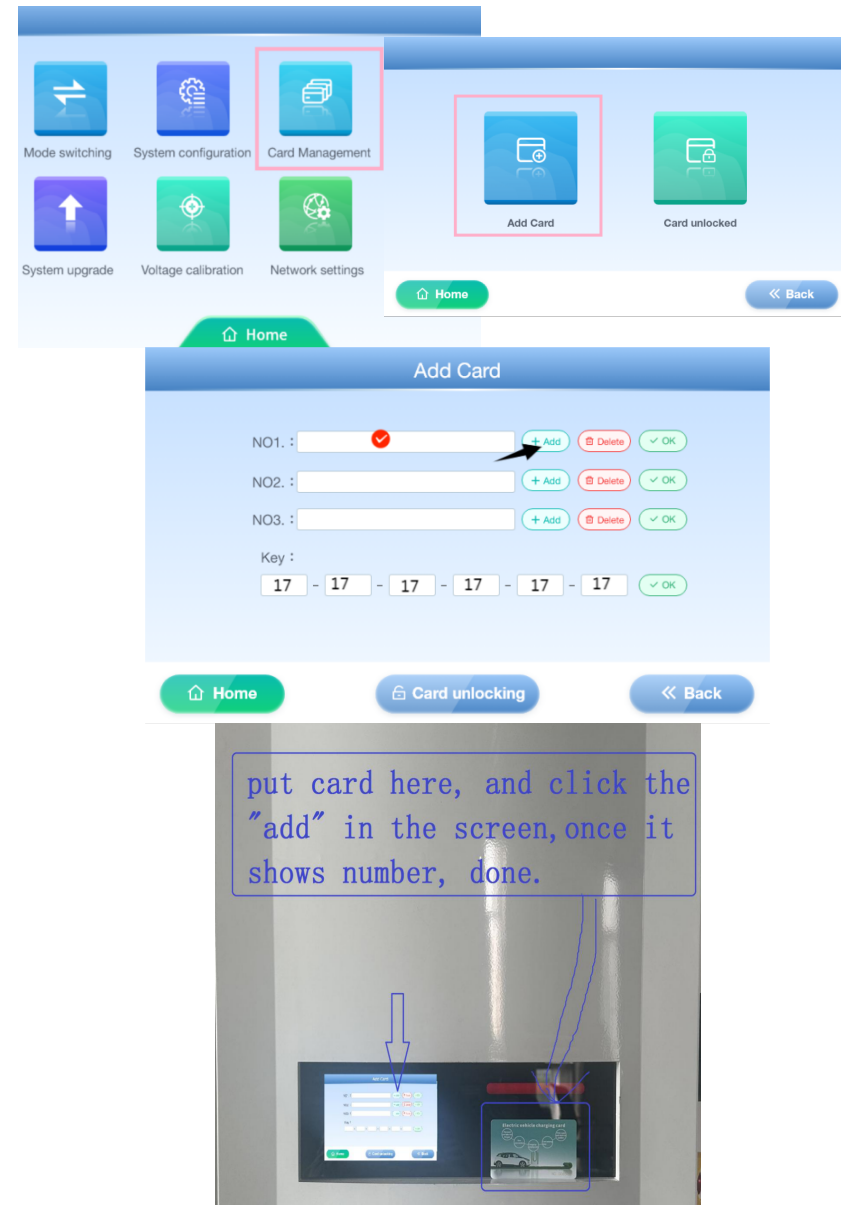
Mode switching

System configuration

Card Management

System upgrade

Voltage calibration

Network settings

Home

Add Card

Card unlocked

Home

Back

Add Card

NO1. :

+ Add

Delete

OK

NO2. :

+ Add

Delete

OK

NO3. :

+ Add

Delete

OK

Key :

17 - 17 - 17 - 17 - 17 - 17

OK

Home

Card unlocking

Back

put card here, and click the "add" in the screen, once it shows number, done.

Add Card

Electric vehicle charging card